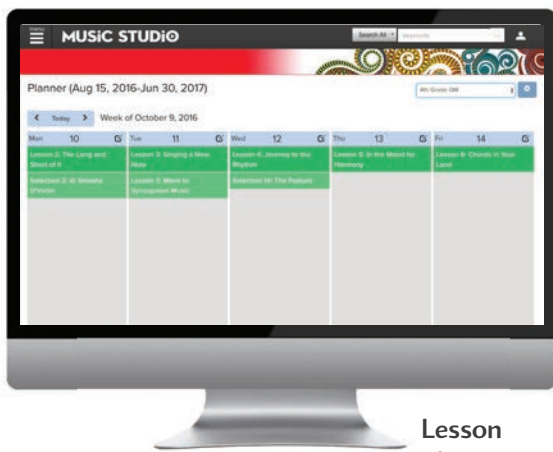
MUSIC STUDIO

Search All

Keywords

Planner (Aug 15, 2016-Jun 30, 2017)

4th Grade GM

Today

Week of October 9, 2016

| Mon 10 | Tue 11 | Wed 12 | Thu 13 | Fri 14 |
|---|---|---|---|---|
| Lesson 2: The Long and Short of It | Lesson 3: Singing a New Note | Lesson 4: Journey to the Rhythm | Lesson 5: In the Mood for Harmony | Lesson 6: Chords in Your Land |
| Selection 2: Si Senora D'Indole | Lesson 3: Move to Syncopated Music | Selection 14: The Pasture | | |

Lesson